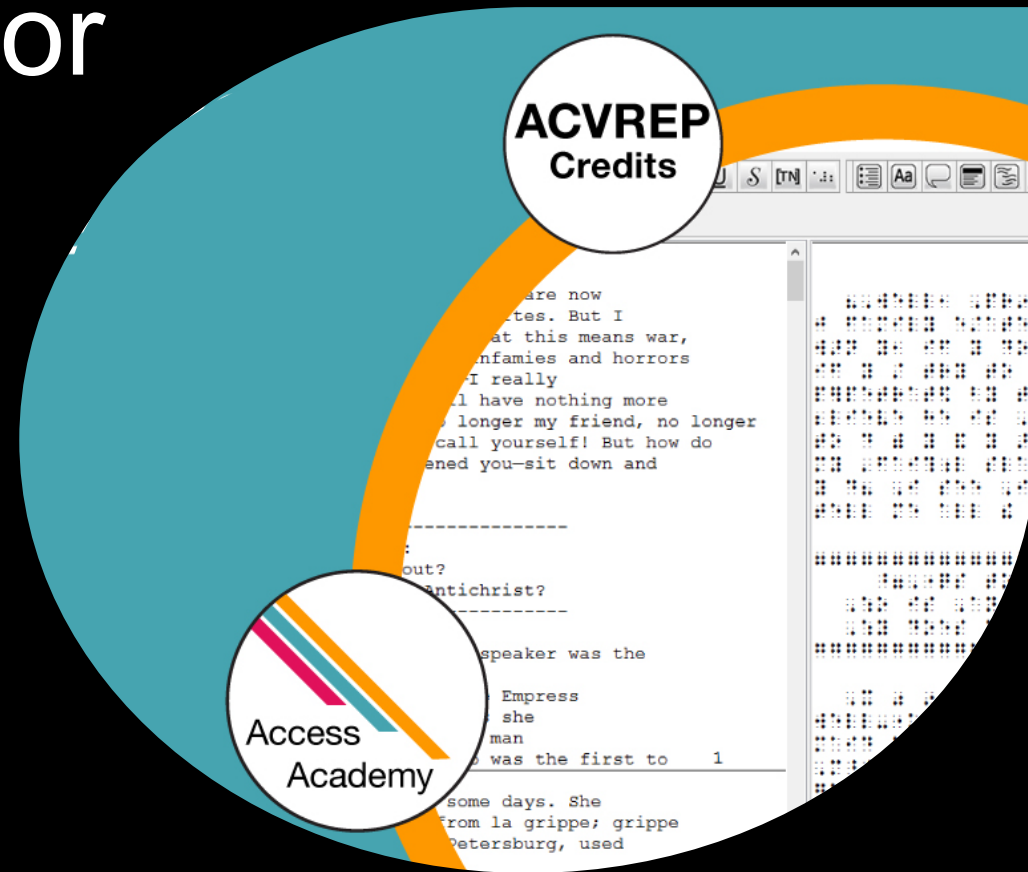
or

ACVREP Credits

S [TN]

are now
tes. But I
at this means war,
nfamies and horrors
I really
ll have nothing more
longer my friend, no longer
call yourself! But how do
ened you—sit down and

---------------
:
out?
Antichrist?
------------

speaker was the

Empress
she
man
was the first to 1

some days. She
from la grippe; grippe
Petersburg, used

Access Academy